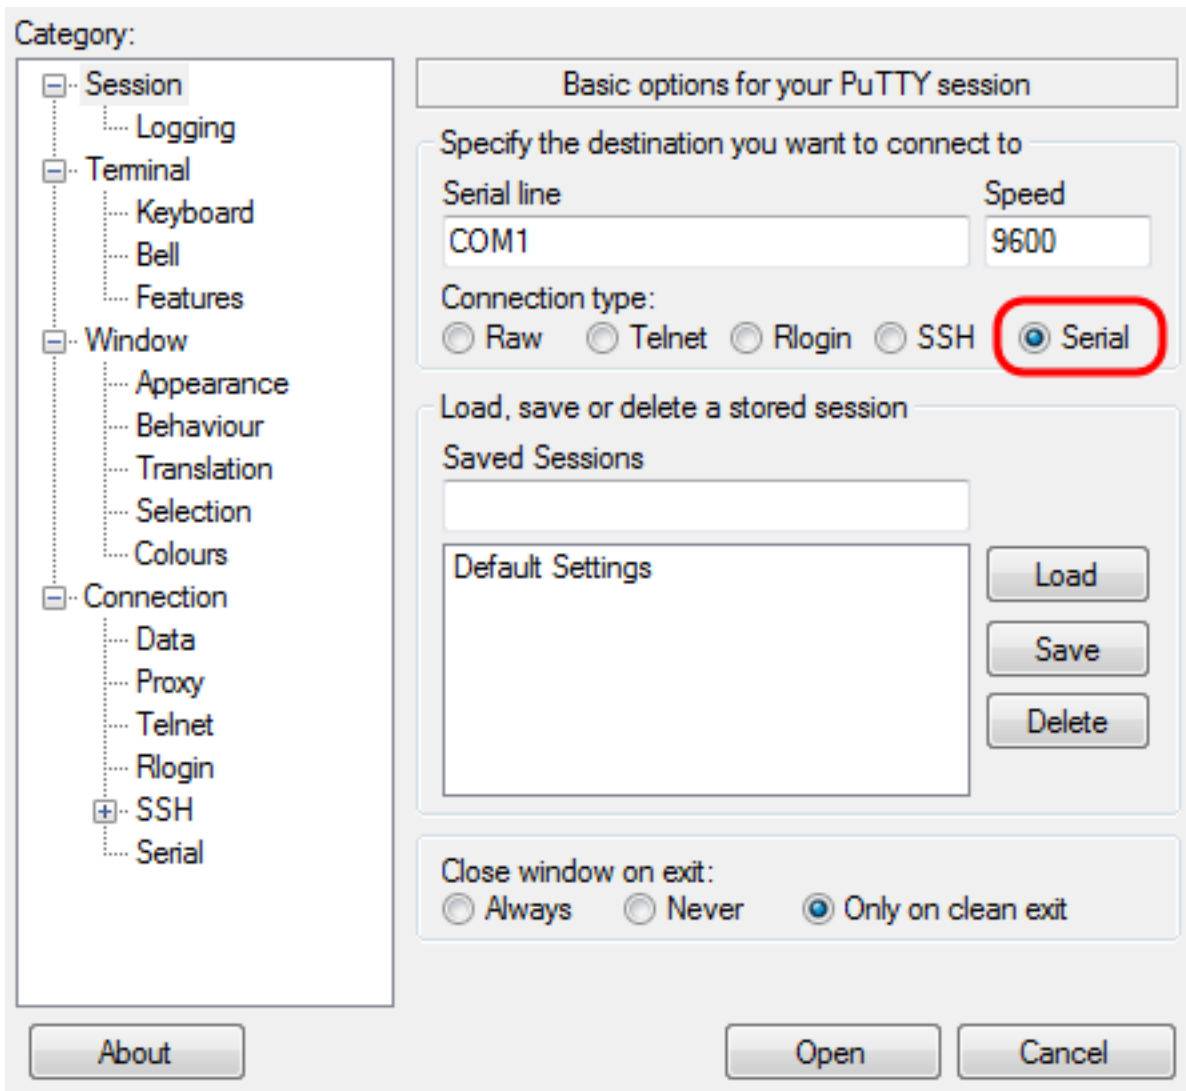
Category:

Session
Logging
Terminal
Keyboard
Bell
Features
Window
Appearance
Behaviour
Translation
Selection
Colours
Connection
Data
Proxy
Telnet
Rlogin
SSH
Serial

Basic options for your PuTTY session

Specify the destination you want to connect to

Serial line
COM1

Speed
9600

Connection type:
Raw Telnet Rlogin SSH Serial

Load, save or delete a stored session

Saved Sessions

Default Settings

Load

Save

Delete

Close window on exit:
Always Never Only on clean exit

About

Open

Cancel